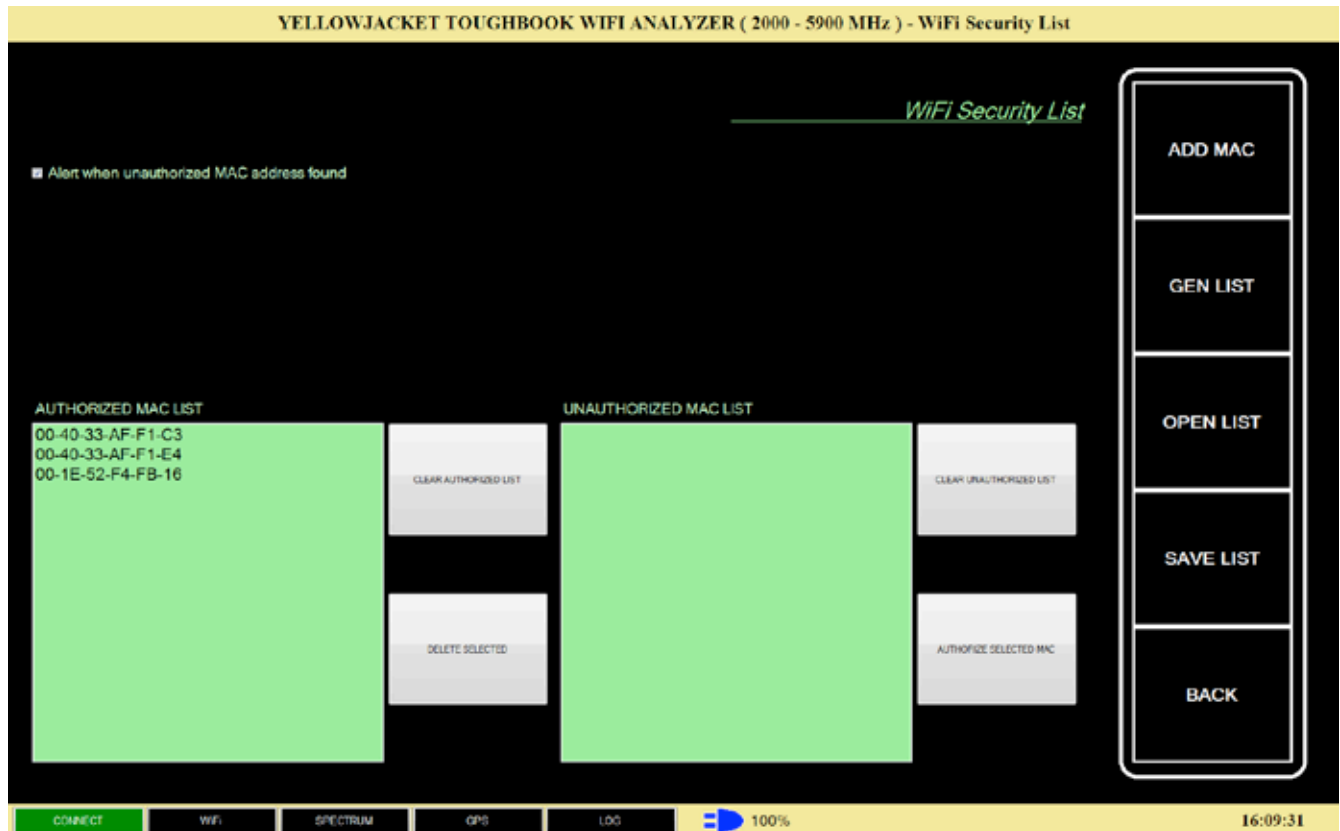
YELLOWJACKET TOUGHBOOK WIFI ANALYZER ( 2000 - 5900 MHz ) - WiFi Security List

WiFi Security List

Alert when unauthorized MAC address found

ADD MAC

GEN LIST

OPEN LIST

SAVE LIST

BACK

AUTHORIZED MAC LIST

00-40-33-AF-F1-C3
00-40-33-AF-F1-E4
00-1E-52-F4-FB-16

CLEAR AUTHORIZED LIST

DELETE SELECTED

UNAUTHORIZED MAC LIST

CLEAR UNAUTHORIZED LIST

AUTHORIZE SELECTED MAC

CONNECT WiFi SPECTRUM GPS LOG 100% 16:09:31